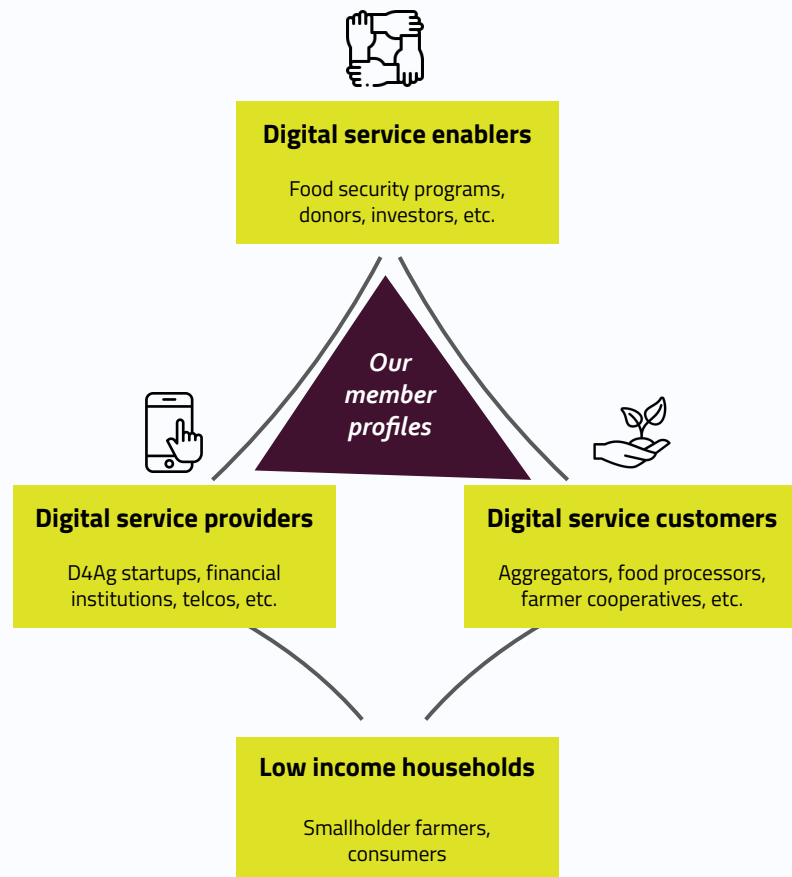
Digital service enablers

Food security programs, donors, investors, etc.

Our member profiles

Digital service providers

D4Ag startups, financial institutions, telcos, etc.

Digital service customers

Aggregators, food processors, farmer cooperatives, etc.

Low income households

Smallholder farmers, consumers